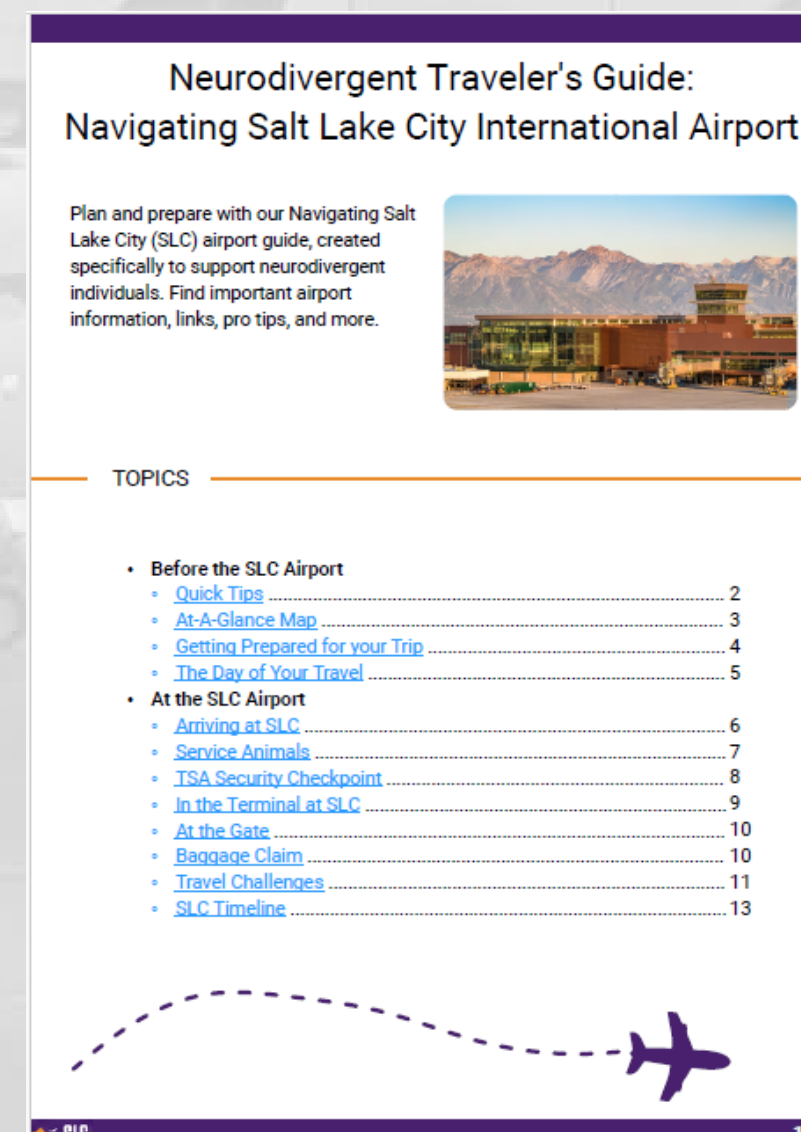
Neurodivergent Traveler's Guide:
Navigating Salt Lake City International Airport

Plan and prepare with our Navigating Salt Lake City (SLC) airport guide, created specifically to support neurodivergent individuals. Find important airport information, links, pro tips, and more.

TOPICS

- Before the SLC Airport
  - Quick Tips ........ 2
  - At-A-Glance Map ........ 3
  - Getting Prepared for your Trip ........ 4
  - The Day of Your Travel ........ 5
- At the SLC Airport
  - Arriving at SLC ........ 6
  - Service Animals ........ 7
  - TSA Security Checkpoint ........ 8
  - In the Terminal at SLC ........ 9
  - At the Gate ........ 10
  - Baggage Claim ........ 10
  - Travel Challenges ........ 11
  - SLC Timeline ........ 13

SLC